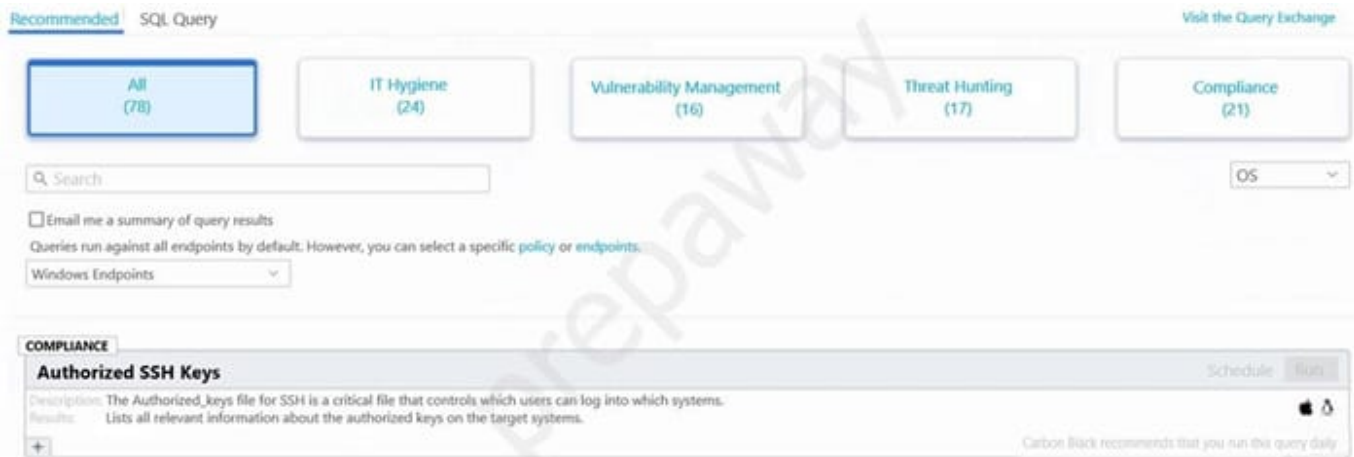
Recommended SQL Query

Visit the Query Exchange

All
(78)

IT Hygiene
(24)

Vulnerability Management
(16)

Threat Hunting
(17)

Compliance
(21)

Search

OS

Email me a summary of query results

Queries run against all endpoints by default. However, you can select a specific policy or endpoints.

Windows Endpoints

prepaway

COMPLIANCE

Authorized SSH Keys

Schedule Run

Description: The Authorized_keys file for SSH is a critical file that controls which users can log into which systems.
Results: Lists all relevant information about the authorized keys on the target systems.

+

Carbon Black recommends that you run this query daily